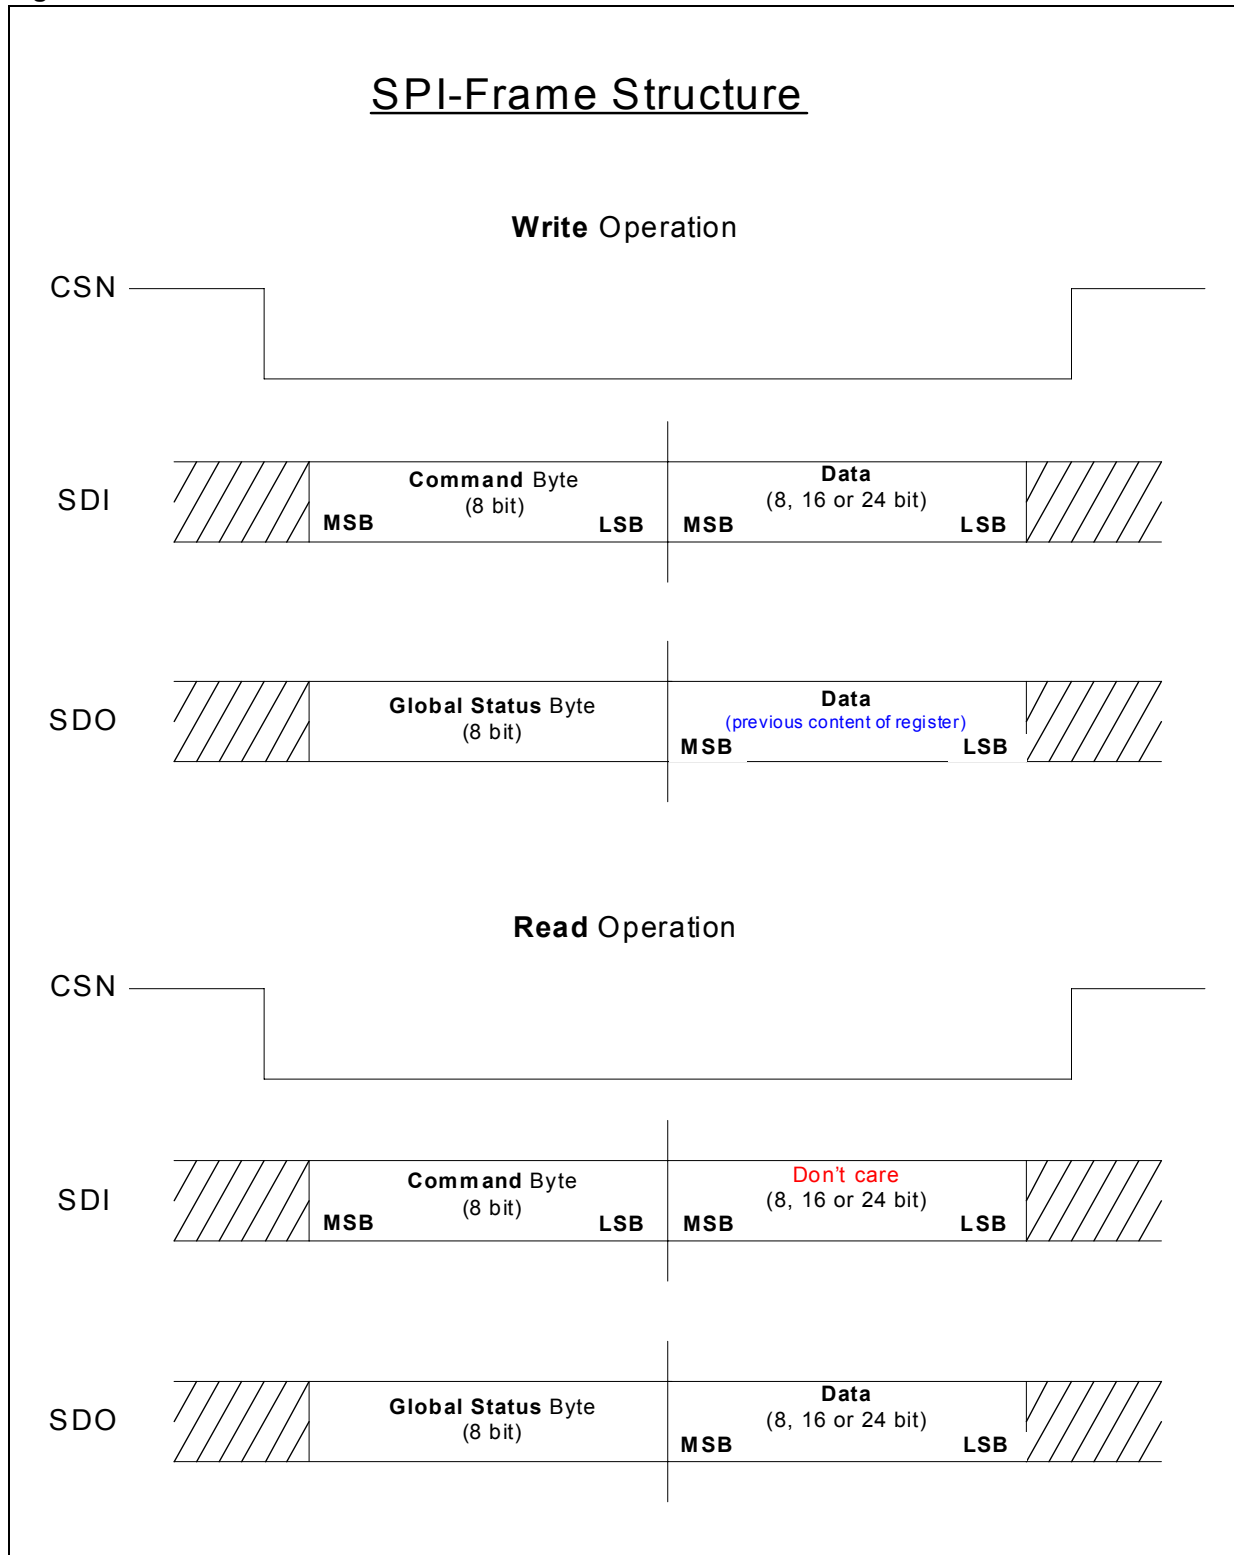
SPI-Frame Structure

Write Operation

CSN

SDI

Command Byte
(8 bit)
MSB LSB

Data
(8, 16 or 24 bit)
MSB LSB

SDO

Global Status Byte
(8 bit)

Data
(previous content of register)
MSB LSB

Read Operation

CSN

SDI

Command Byte
(8 bit)
MSB LSB

Don't care
(8, 16 or 24 bit)
MSB LSB

SDO

Global Status Byte
(8 bit)

Data
(8, 16 or 24 bit)
MSB LSB